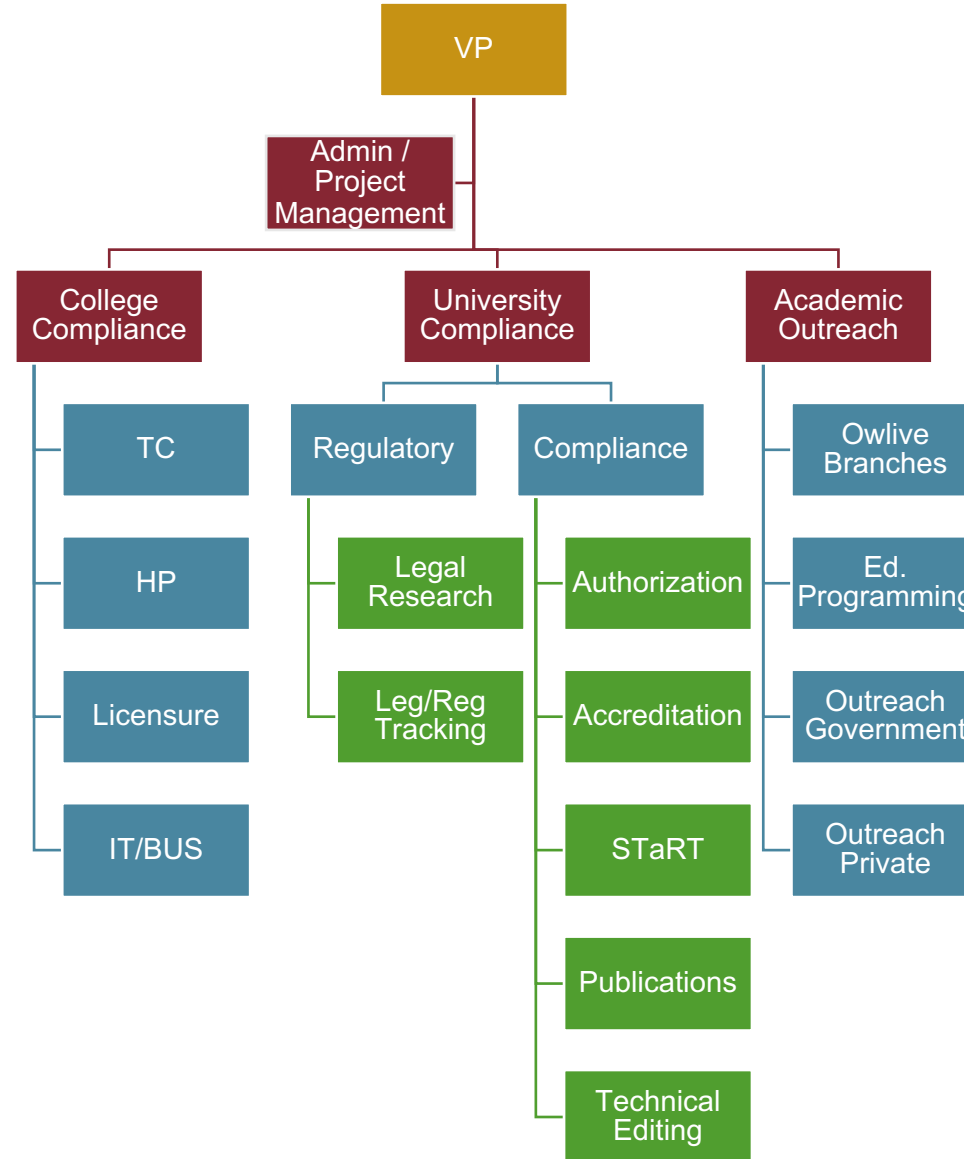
VP

Admin / Project Management

College Compliance

University Compliance

Academic Outreach

TC

HP

Licensure

IT/BUS

Regulatory

Compliance

Legal Research

Leg/Reg Tracking

Authorization

Accreditation

STaRT

Publications

Technical Editing

Owlive Branches

Ed. Programming

Outreach Government

Outreach Private